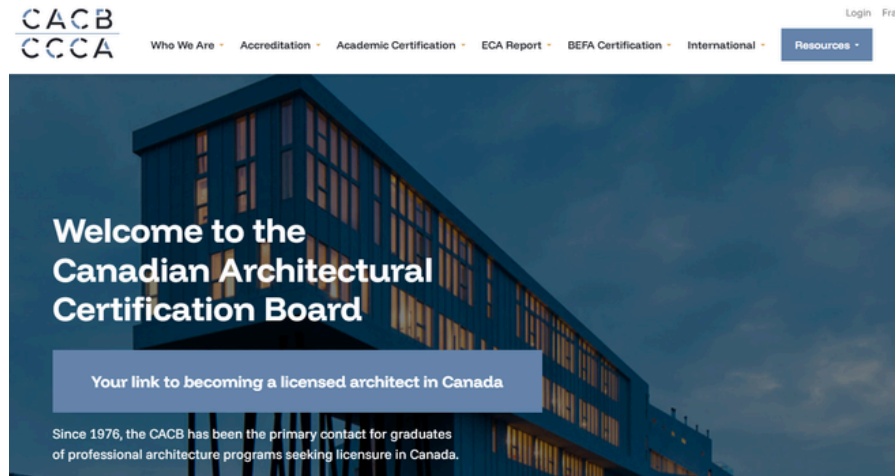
CACB
CCCA

Login Fra

Who We Are · Accreditation · Academic Certification · ECA Report · BEFA Certification · International · Resources ·

Welcome to the Canadian Architectural Certification Board

Your link to becoming a licensed architect in Canada

Since 1976, the CACB has been the primary contact for graduates of professional architecture programs seeking licensure in Canada.